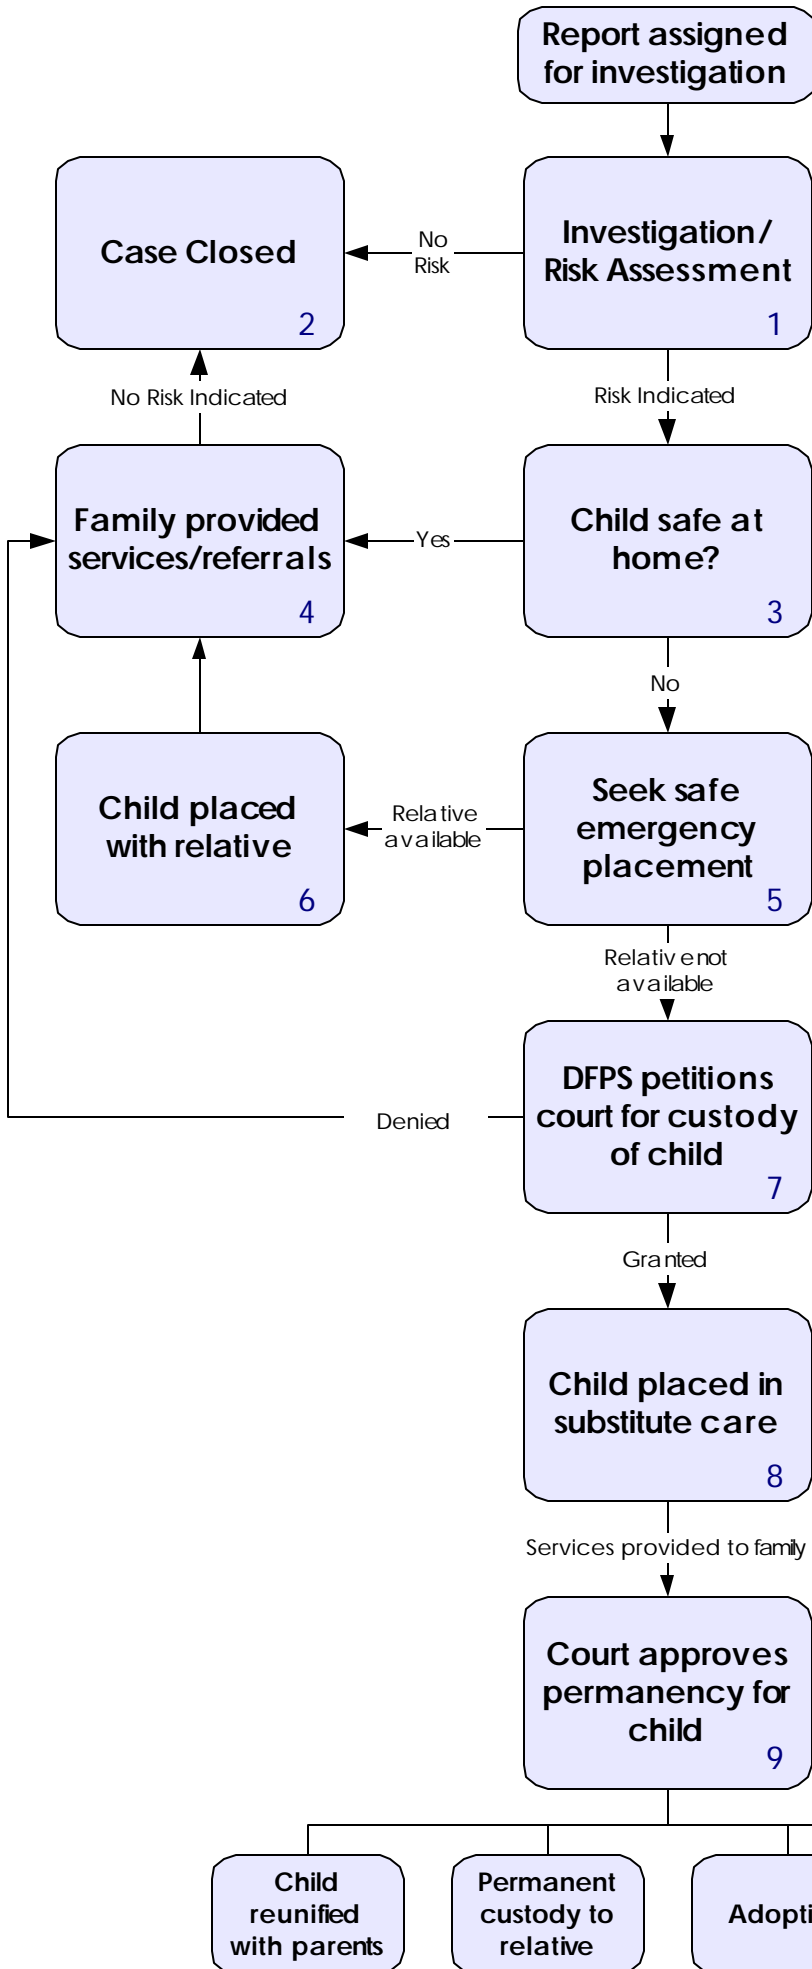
Report assigned for investigation

Case Closed
2

No Risk

Investigation/ Risk Assessment
1

No Risk Indicated

Risk Indicated

Family provided services/referrals
4

Yes

Child safe at home?
3

No

Child placed with relative
6

Relative available

Seek safe emergency placement
5

Relativ e not available

Denied

DFPS petitions court for custody of child
7

Granted

Child placed in substitute care
8

Services provided to family

Court approves permanency for child
9

Child reunified with parents

Permanent custody to relative

Adopti